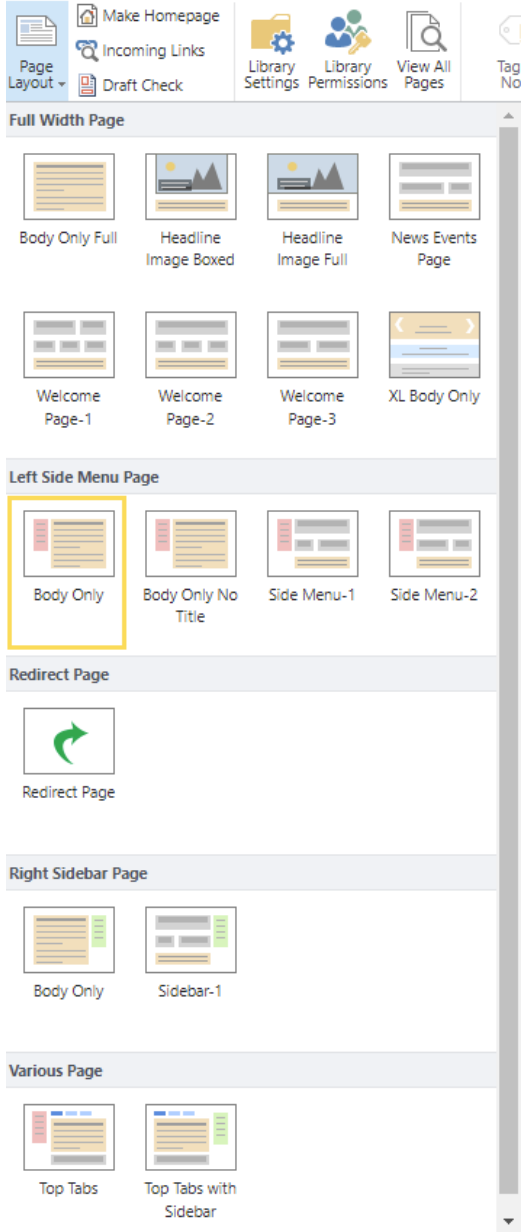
Page Layout
Make Homepage
Incoming Links
Draft Check
Library Settings
Library Permissions
View All Pages
Tag No

Full Width Page

Body Only Full
Headline Image Boxed
Headline Image Full
News Events Page

Welcome Page-1
Welcome Page-2
Welcome Page-3
XL Body Only

Left Side Menu Page

Body Only
Body Only No Title
Side Menu-1
Side Menu-2

Redirect Page

Redirect Page

Right Sidebar Page

Body Only
Sidebar-1

Various Page

Top Tabs
Top Tabs with Sidebar